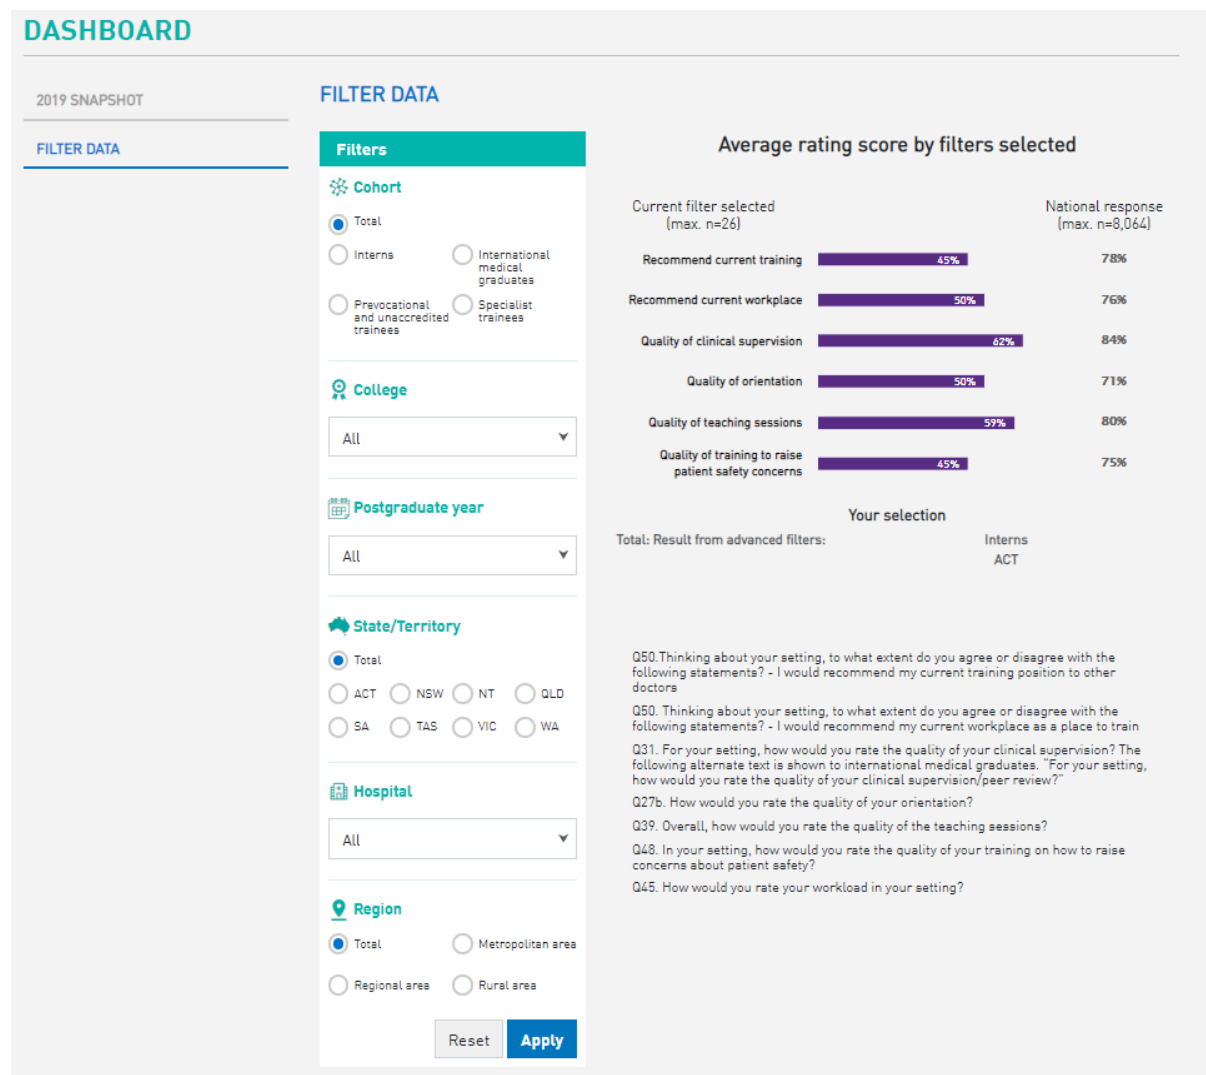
DASHBOARD

2019 SNAPSHOT

FILTER DATA

FILTER DATA

Filters

Cohort

Total

Interns

International medical graduates

Prevocational and unaccredited trainees

Specialist trainees

College

All

Postgraduate year

All

State/Territory

Total

ACT NSW NT QLD

SA TAS VIC WA

Hospital

All

Region

Total

Metropolitan area

Regional area

Rural area

Reset Apply

Average rating score by filters selected

Current filter selected (max. n=26)

National response (max. n=8,064)

| | Current filter selected | National response |
|---|---|---|
| Recommend current training | 45% | 78% |
| Recommend current workplace | 50% | 76% |
| Quality of clinical supervision | 62% | 84% |
| Quality of orientation | 50% | 71% |
| Quality of teaching sessions | 59% | 80% |
| Quality of training to raise patient safety concerns | 45% | 75% |

Your selection

Total: Result from advanced filters:

Interns
ACT

Q50.Thinking about your setting, to what extent do you agree or disagree with the following statements? - I would recommend my current training position to other doctors

Q50. Thinking about your setting, to what extent do you agree or disagree with the following statements? - I would recommend my current workplace as a place to train

Q31. For your setting, how would you rate the quality of your clinical supervision? The following alternate text is shown to international medical graduates. "For your setting, how would you rate the quality of your clinical supervision/peer review?"

Q27b. How would you rate the quality of your orientation?

Q39. Overall, how would you rate the quality of the teaching sessions?

Q48. In your setting, how would you rate the quality of your training on how to raise concerns about patient safety?

Q45. How would you rate your workload in your setting?